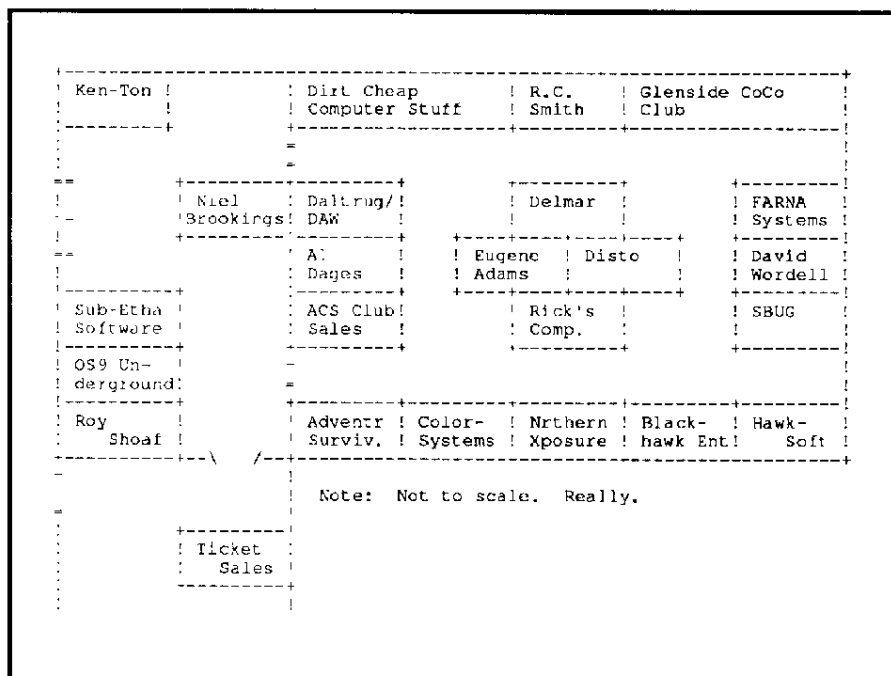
Ken-Ton

Dirt Cheap Computer Stuff

R.C. Smith

Glenside CoCo Club

Niel Brookings

Daltrug/ DAW

Delmar

FARNA Systems

Al Dages

Eugene Adams

Disto

David Wordell

Sub-Etha Software

ACS Club Sales

Rick's Comp.

SBUG

OS9 Underground

Roy Shoaf

Adventr Surviv.

Color-Systems

Nrthern Xposure

Black-hawk Ent

Hawk-Soft

Note: Not to scale. Really.

Ticket Sales